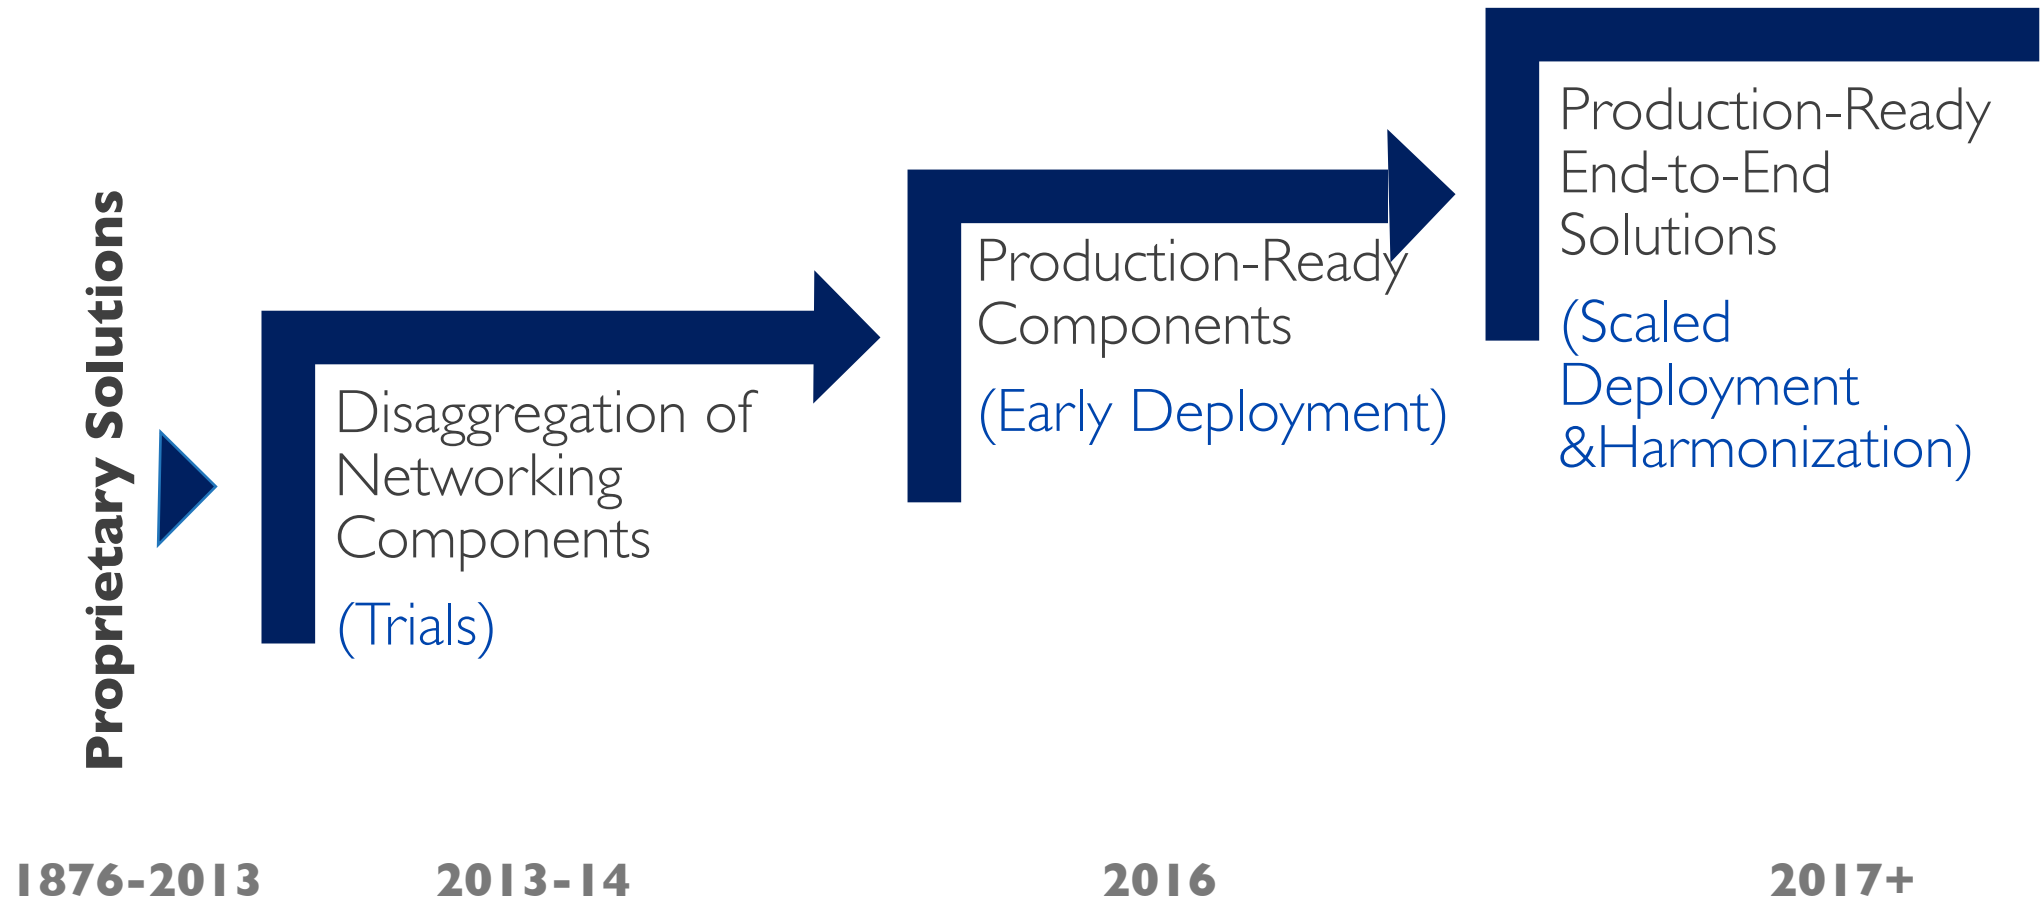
Proprietary Solutions

Disaggregation of Networking Components

(Trials)

Production-Ready Components

(Early Deployment)

Production-Ready End-to-End Solutions

(Scaled Deployment &Harmonization)

1876-2013

2013-14

2016

2017+